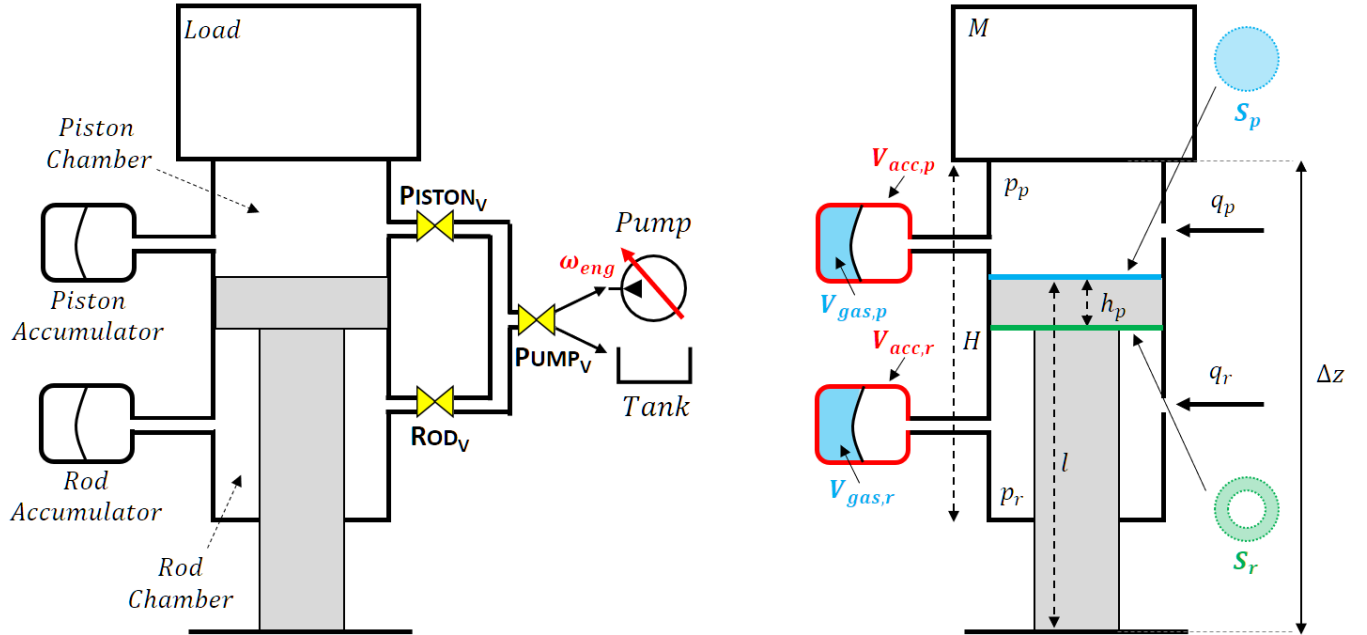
Load

Piston Chamber

Piston Accumulator

Rod Accumulator

Rod Chamber

$\text{PISTON}_V$

$\text{ROD}_V$

$\text{PUMP}_V$

$\omega_{eng}$

Pump

Tank

M

$S_p$

$V_{acc,p}$

$p_p$

$q_p$

$V_{gas,p}$

$h_p$

$V_{acc,r}$

$H$

$q_r$

$\Delta z$

$V_{gas,r}$

$l$

$p_r$

$S_r$